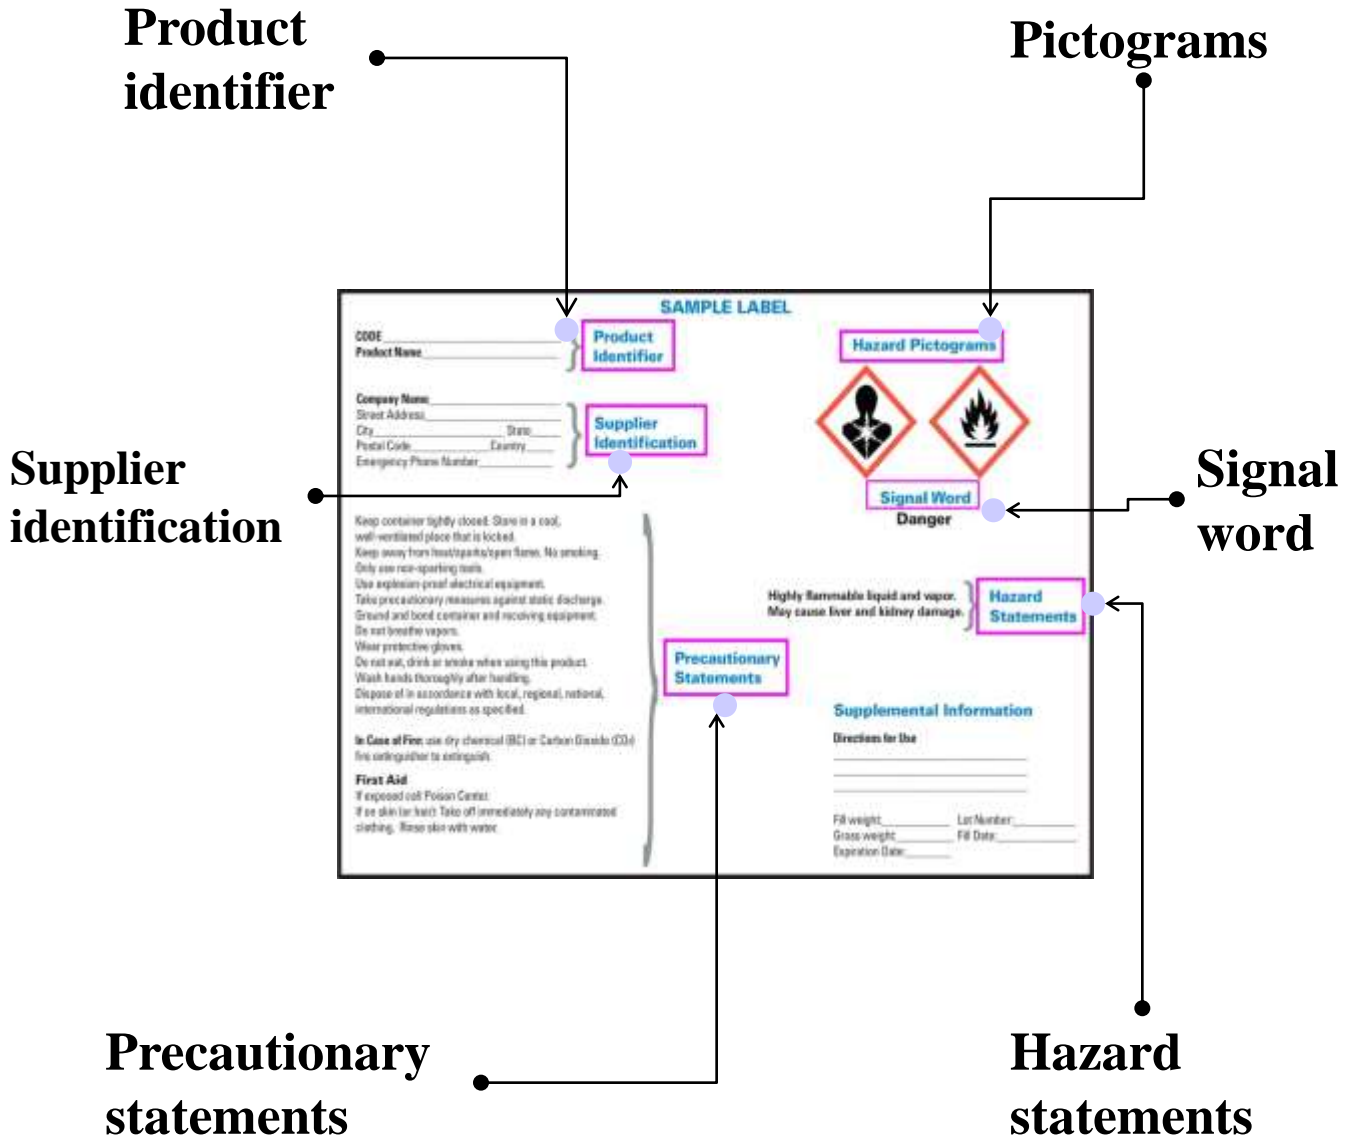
Product identifier

Pictograms

SAMPLE LABEL

CODE
Product Name

Product Identifier

Hazard Pictograms

Company Name
Street Address
City State
Postal Code Country
Emergency Phone Number

Supplier Identification

Supplier identification

Signal Word
Danger

Signal word

Keep container tightly closed. Store in a cool, well-ventilated place that is locked.
Keep away from heat/sparks/open flame. No smoking.
Only use non-sparking tools.
Use explosion-proof electrical equipment.
Take precautionary measures against static discharge.
Ground and bond container and receiving equipment.
Do not breathe vapors.
Wear protective gloves.
Do not eat, drink or smoke when using this product.
Wash hands thoroughly after handling.
Dispose of in accordance with local, regional, national, international regulations as specified.

In Case of Fire: use dry chemical (BC) or Carbon Dioxide ($CO_2$) fire extinguisher to extinguish.

First Aid
If exposed call Poison Center.
If on skin (or hair): Take off immediately any contaminated clothing. Rinse skin with water.

Highly flammable liquid and vapor.
May cause liver and kidney damage.

Hazard Statements

Precautionary Statements

Supplemental Information

Directions for Use

Fill weight: Lot Number:
Gross weight: Fill Date:
Expiration Date:

Precautionary statements

Hazard statements